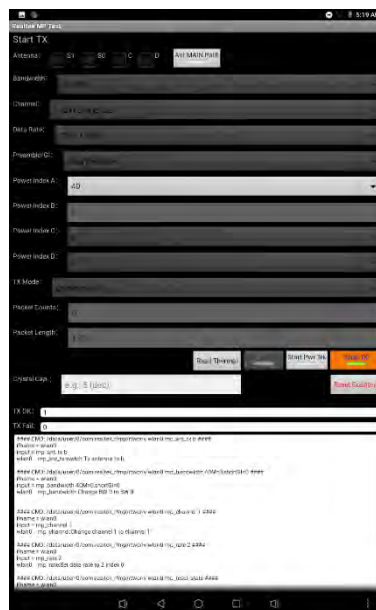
5:19 A

Realtek MP Test

Start TX

Antenna: S1 S0 C D All MAIN Path

Bandwidth:

Channel:

Data Rate:

Preamble/GI:

Power Index A: 40

Power Index B:

Power Index C:

Power Index D:

TX Mode:

Packet Counts: 0

Packet Length:

Read Thermal

Start Pwr Trk

Stop TX

Crystal Cap.: e.g.: 5 (dec)

Read Crystal Cap

TX OK: 1

TX Fail: 0

#### CMD: /data/user/0/com.realtek_rtmp/rtwpriv wlan0 mp_ant_tx b ####
ifname = wlan0
input = mp_ant_tx b
wlan0 mp_ant_tx:switch Tx antenna to b

#### CMD: /data/user/0/com.realtek_rtmp/rtwpriv wlan0 mp_bandwidth 40M=0,shortGI=0 ####
ifname = wlan0
input = mp_bandwidth 40M=0,shortGI=0
wlan0 mp_bandwidth:Change BW 0 to SW 0

#### CMD: /data/user/0/com.realtek_rtmp/rtwpriv wlan0 mp_channel 1 ####
ifname = wlan0
input = mp_channel 1
wlan0 mp_channel:Change channel 1 to channel 1

#### CMD: /data/user/0/com.realtek_rtmp/rtwpriv wlan0 mp_rate 2 ####
ifname = wlan0
input = mp_rate 2
wlan0 mp_rate:Set data rate to 2 index 0

#### CMD: /data/user/0/com.realtek_rtmp/rtwpriv wlan0 mp_txpower state ####
ifname = wlan0